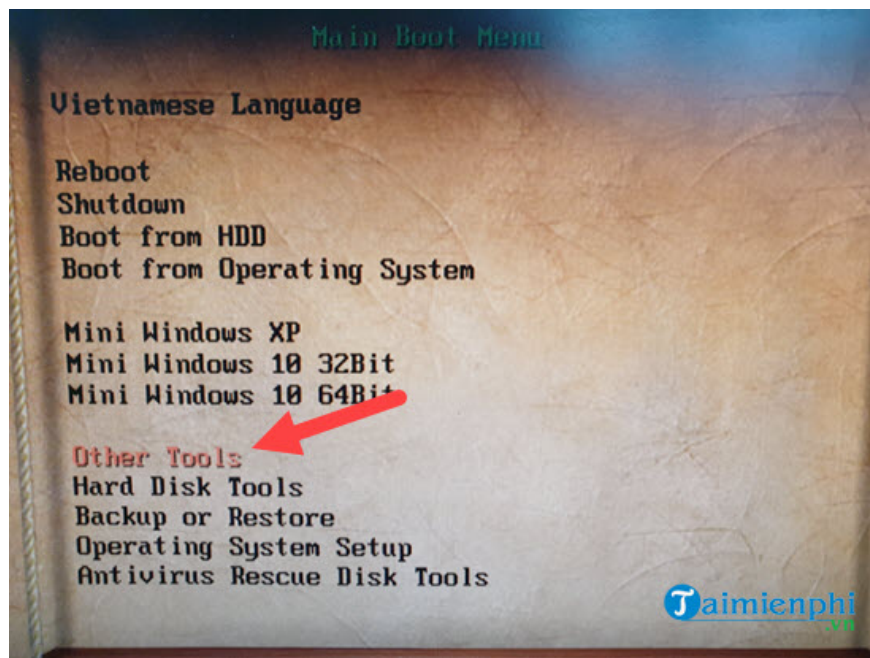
Main Boot Menu

Vietnamese Language

Reboot
Shutdown
Boot from HDD
Boot from Operating System

Mini Windows XP
Mini Windows 10 32Bit
Mini Windows 10 64Bit

Other Tools
Hard Disk Tools
Backup or Restore
Operating System Setup
Antivirus Rescue Disk Tools

Taimienphi
.vn